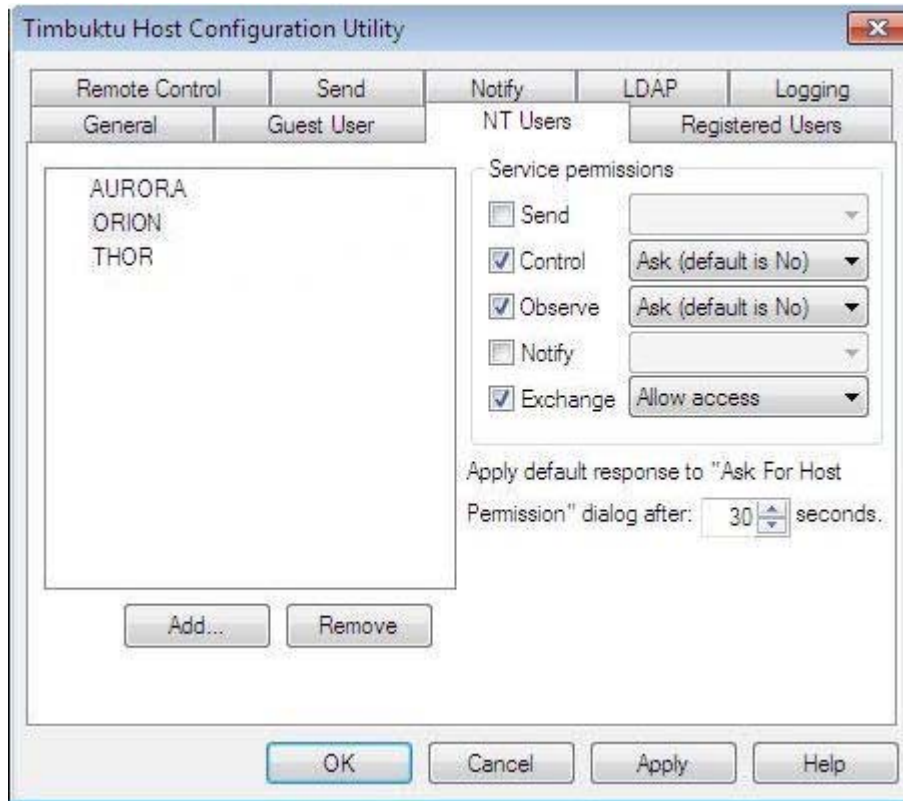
Timbuktu Host Configuration Utility

Remote Control
Send
Notify
LDAP
Logging
General
Guest User
NT Users
Registered Users

AURORA
ORION
THOR

Service permissions
Send
Control
Ask (default is No)
Observe
Ask (default is No)
Notify
Exchange
Allow access

Apply default response to "Ask For Host Permission" dialog after: 30 seconds.

Add...
Remove

OK
Cancel
Apply
Help